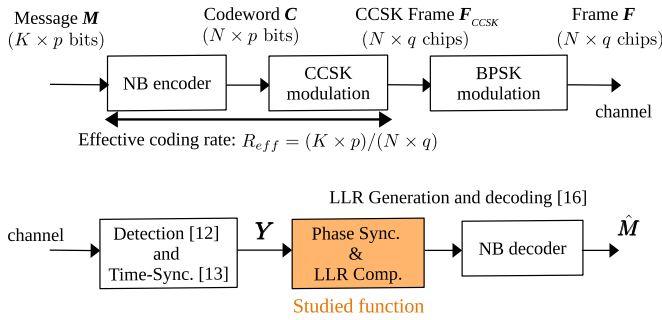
Message $\boldsymbol{M}$
$(K \times p$ bits$)$

Codeword $\boldsymbol{C}$
$(N \times p$ bits$)$

CCSK Frame $\boldsymbol{F}_{CCSK}$
$(N \times q$ chips$)$

Frame $\boldsymbol{F}$
$(N \times q$ chips$)$

NB encoder

CCSK modulation

BPSK modulation

channel

Effective coding rate: $R_{eff} = (K \times p)/(N \times q)$

LLR Generation and decoding [16]

channel

Detection [12] and Time-Sync. [13]

$\boldsymbol{Y}$

Phase Sync. & LLR Comp.

NB decoder

$\hat{\boldsymbol{M}}$

Studied function